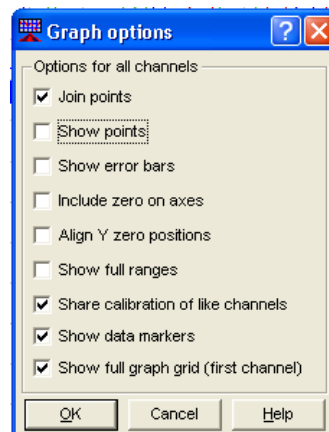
Graph options

?

Options for all channels

☑ Join points

☐ Show points

☐ Show error bars

☐ Include zero on axes

☐ Align Y zero positions

☐ Show full ranges

☑ Share calibration of like channels

☑ Show data markers

☑ Show full graph grid (first channel)

OK

Cancel

Help